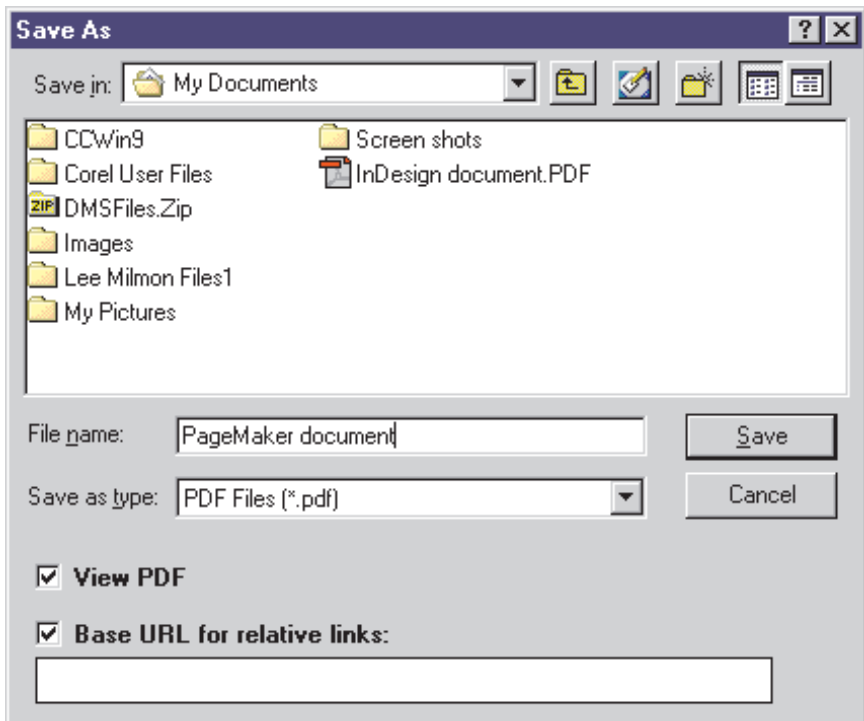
Save As

?

Save in: My Documents

CCWin9
Corel User Files
ZIP DMSFiles.Zip
Images
Lee Milmon Files1
My Pictures
Screen shots
InDesign document.PDF

File name: PageMaker document

Save

Save as type: PDF Files (*.pdf)

Cancel

☑ View PDF

☑ Base URL for relative links: